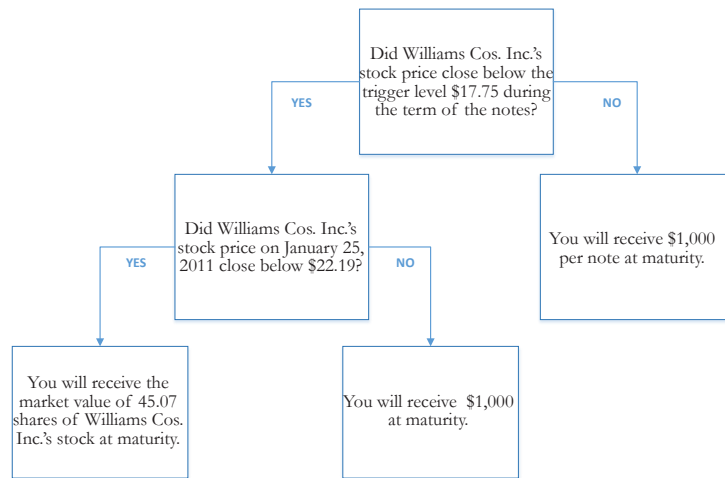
Did Williams Cos. Inc.'s stock price close below the trigger level $17.75 during the term of the notes?

YES

NO

Did Williams Cos. Inc.'s stock price on January 25, 2011 close below $22.19?

You will receive $1,000 per note at maturity.

YES

NO

You will receive the market value of 45.07 shares of Williams Cos. Inc.'s stock at maturity.

You will receive $1,000 at maturity.